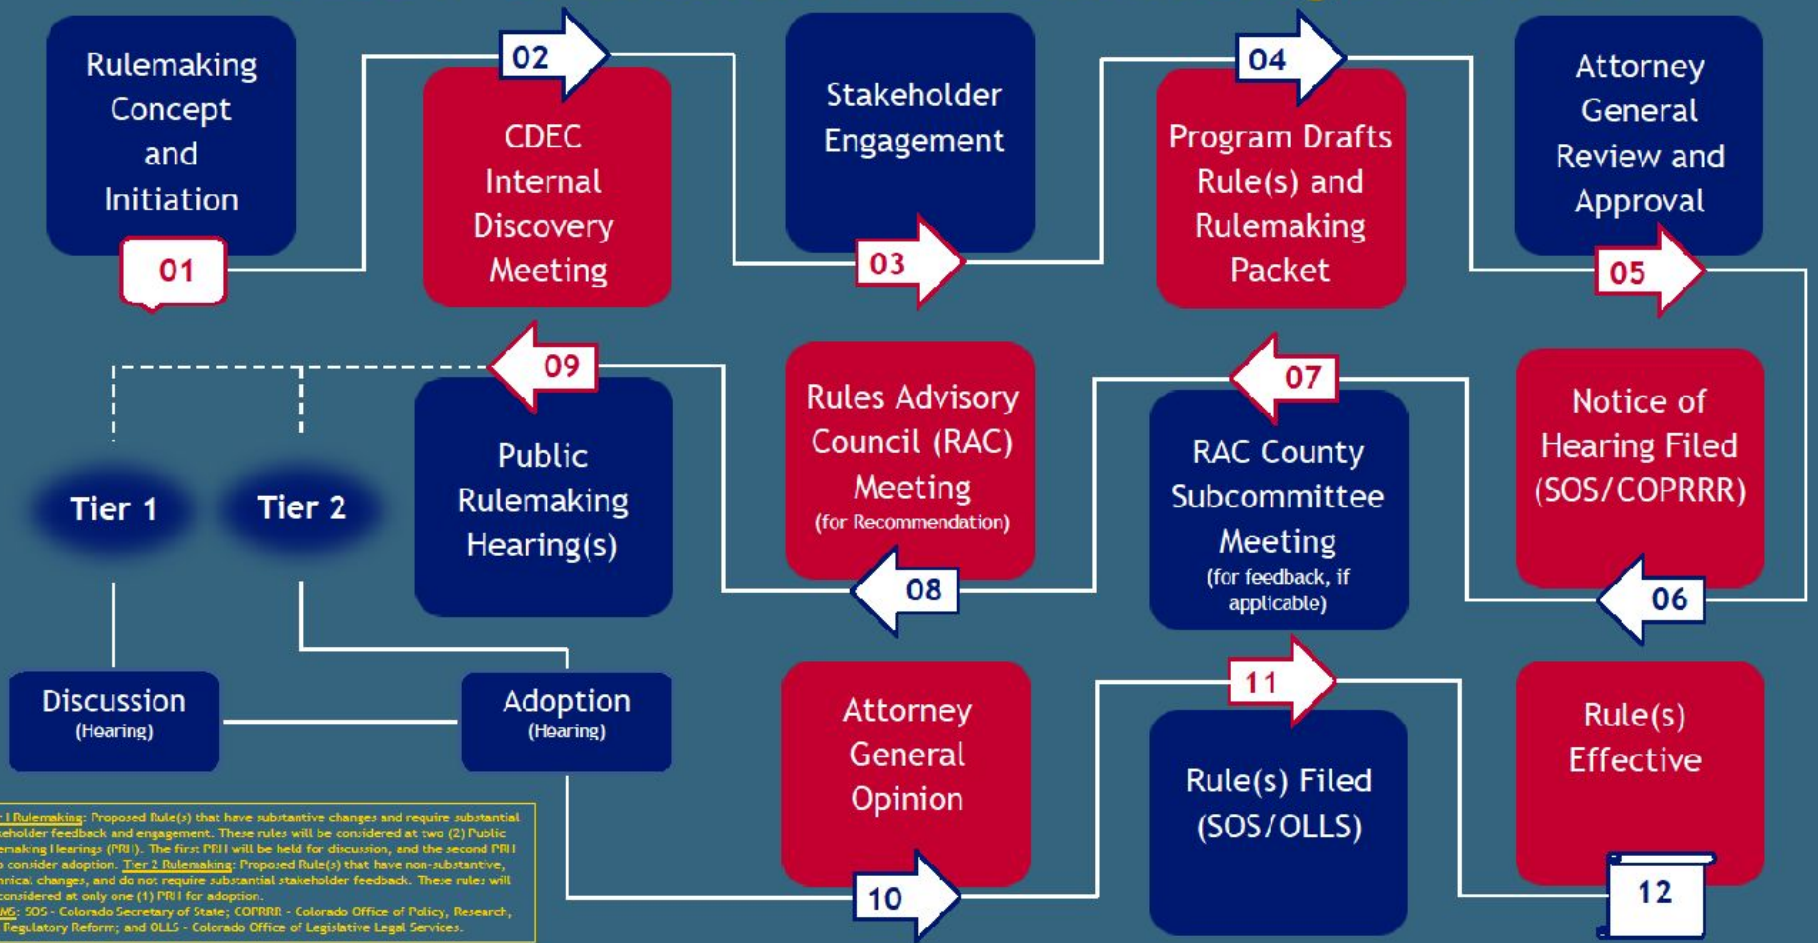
Rulemaking Concept and Initiation

01

02

CDEC Internal Discovery Meeting

Stakeholder Engagement

03

04

Program Drafts Rule(s) and Rulemaking Packet

Attorney General Review and Approval

05

Tier 1

Tier 2

09

Public Rulemaking Hearing(s)

Rules Advisory Council (RAC) Meeting
(for Recommendation)

08

07

RAC County Subcommittee Meeting
(for feedback, if applicable)

Notice of Hearing Filed (SOS/COPRRR)

06

Discussion
(Hearing)

Adoption
(Hearing)

Attorney General Opinion

10

11

Rule(s) Filed (SOS/OLLS)

Rule(s) Effective

12

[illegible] 1 Rulemaking: Proposed Rule(s) that have substantive changes and require substantial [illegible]eholder feedback and engagement. These rules will be considered at two (2) Public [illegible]emaking Hearings (PRH). The first PRH will be held for discussion, and the second PRH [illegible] consider adoption. Tier 2 Rulemaking: Proposed Rule(s) that have non-substantive, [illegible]nical changes, and do not require substantial stakeholder feedback. These rules will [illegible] considered at only one (1) PRH for adoption.
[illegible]NG: SOS - Colorado Secretary of State; COPRRR - Colorado Office of Policy, Research, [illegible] Regulatory Reform; and OLLS - Colorado Office of Legislative Legal Services.